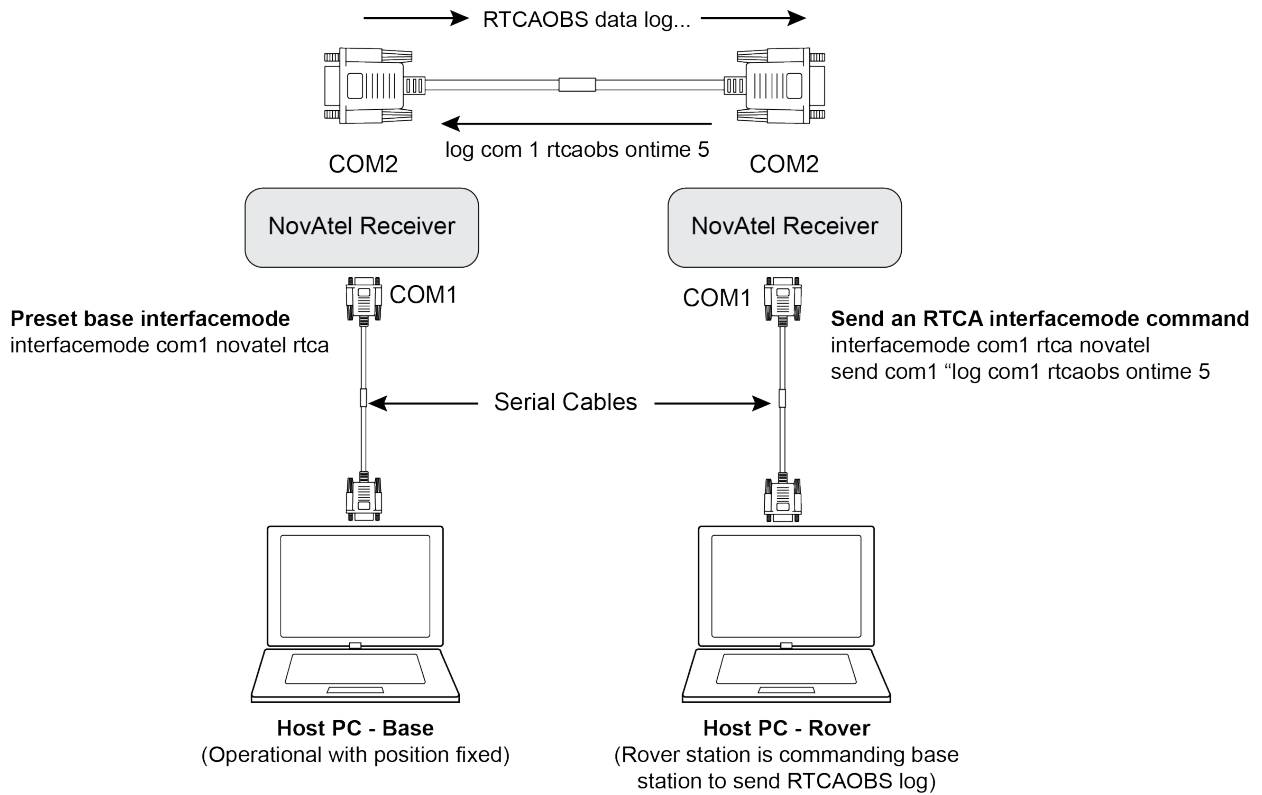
RTCAOBS data log...

log com 1 rtcaobs ontime 5

COM2

COM2

NovAtel Receiver

NovAtel Receiver

COM1

COM1

**Preset base interfacemode**
interfacemode com1 novatel rtca

**Send an RTCA interfacemode command**
interfacemode com1 rtca novatel
send com1 “log com1 rtcaobs ontime 5

Serial Cables

**Host PC - Base**
(Operational with position fixed)

**Host PC - Rover**
(Rover station is commanding base station to send RTCAOBS log)